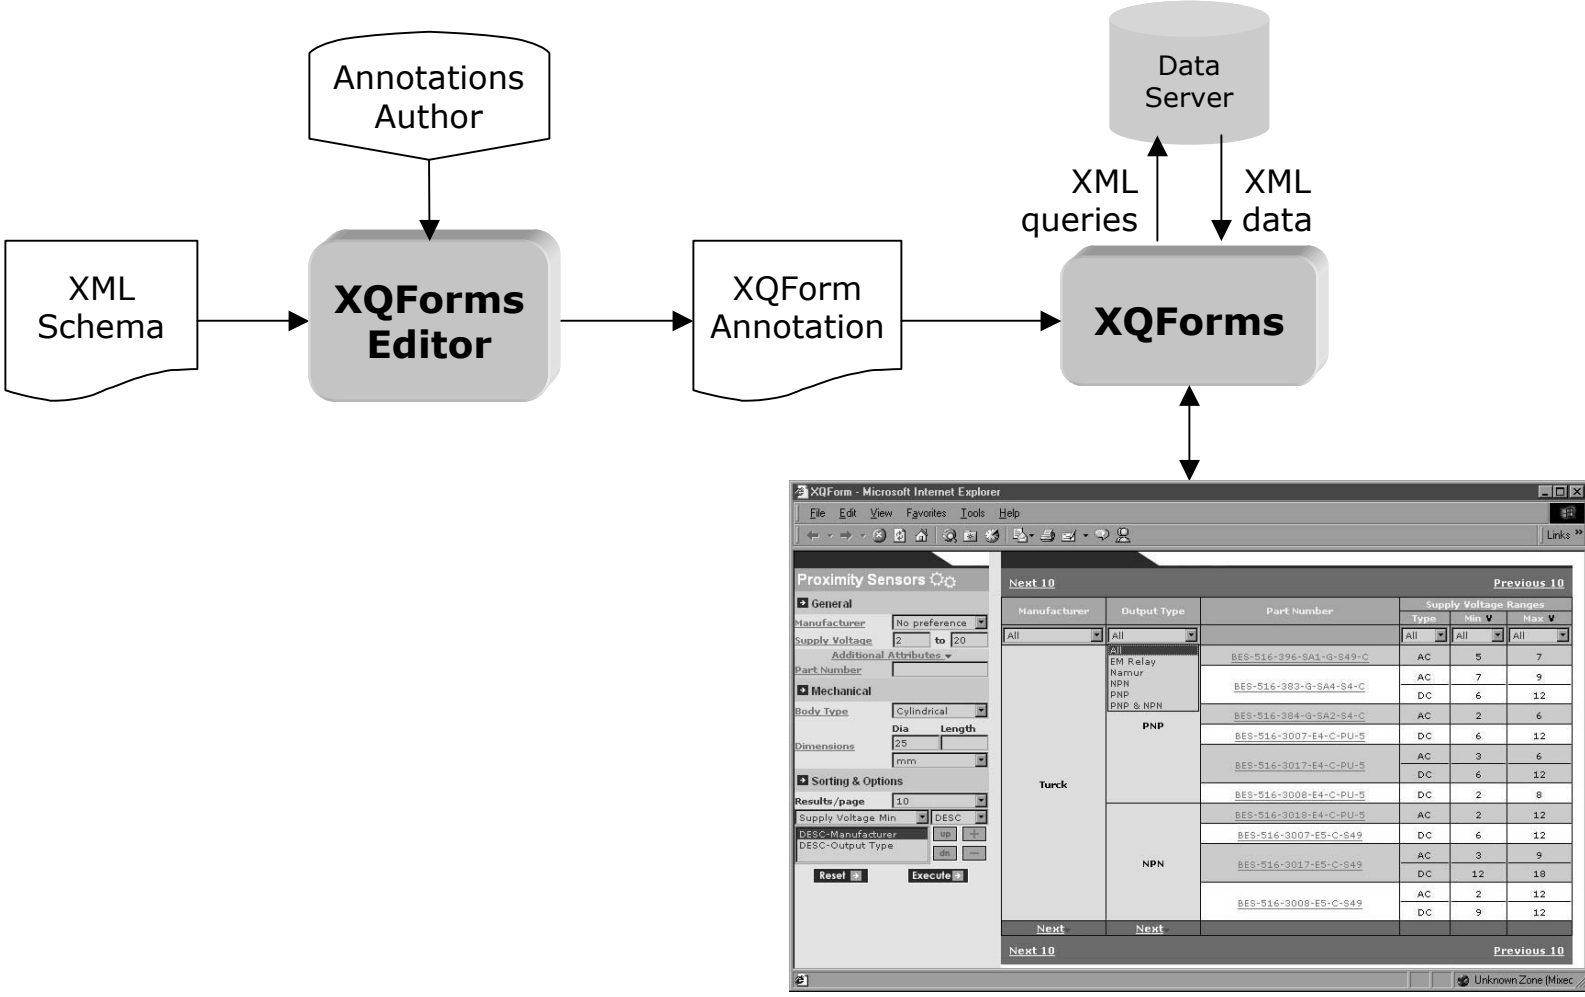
Annotations Author

Data Server

XML queries

XML data

XML Schema

XQForms Editor

XQForm Annotation

XQForms

XQForm - Microsoft Internet Explorer

File Edit View Favorites Tools Help

Links »

Proximity Sensors

General

Manufacturer No preference

Supply Voltage 2 to 20

Additional Attributes

Part Number

Mechanical

Body Type Cylindrical

Dia Length

Dimensions 25

mm

Sorting & Options

Results/page 10

Supply Voltage Min DESC

DESC-Manufacturer
DESC-Output Type

up

dn

Reset

Execute

Next 10

Previous 10

| Manufacturer | Output Type | Part Number | Supply Voltage Ranges Type | Min | Max |
|---|---|---|---|---|---|
| All | All | | All | All | All |
| Turck | All, EM Relay, Namur, NPN, PNP, PNP & NPN | BES-516-396-SA1-G-S49-C | AC | 5 | 7 |
| | | BES-516-383-G-SA4-S4-C | AC | 7 | 9 |
| | | | DC | 6 | 12 |
| | PNP | BES-516-384-G-SA2-S4-C | AC | 2 | 6 |
| | | BES-516-3007-E4-C-PU-5 | DC | 6 | 12 |
| | | BES-516-3017-E4-C-PU-5 | AC | 3 | 6 |
| | | | DC | 6 | 12 |
| | | BES-516-3008-E4-C-PU-5 | DC | 2 | 8 |
| | NPN | BES-516-3018-E4-C-PU-5 | AC | 2 | 12 |
| | | BES-516-3007-E5-C-S49 | DC | 6 | 12 |
| | | BES-516-3017-E5-C-S49 | AC | 3 | 9 |
| | | | DC | 12 | 18 |
| | | BES-516-3008-E5-C-S49 | AC | 2 | 12 |
| | | | DC | 9 | 12 |
| Next | Next | | | | |

Next 10

Previous 10

Unknown Zone (Mixec